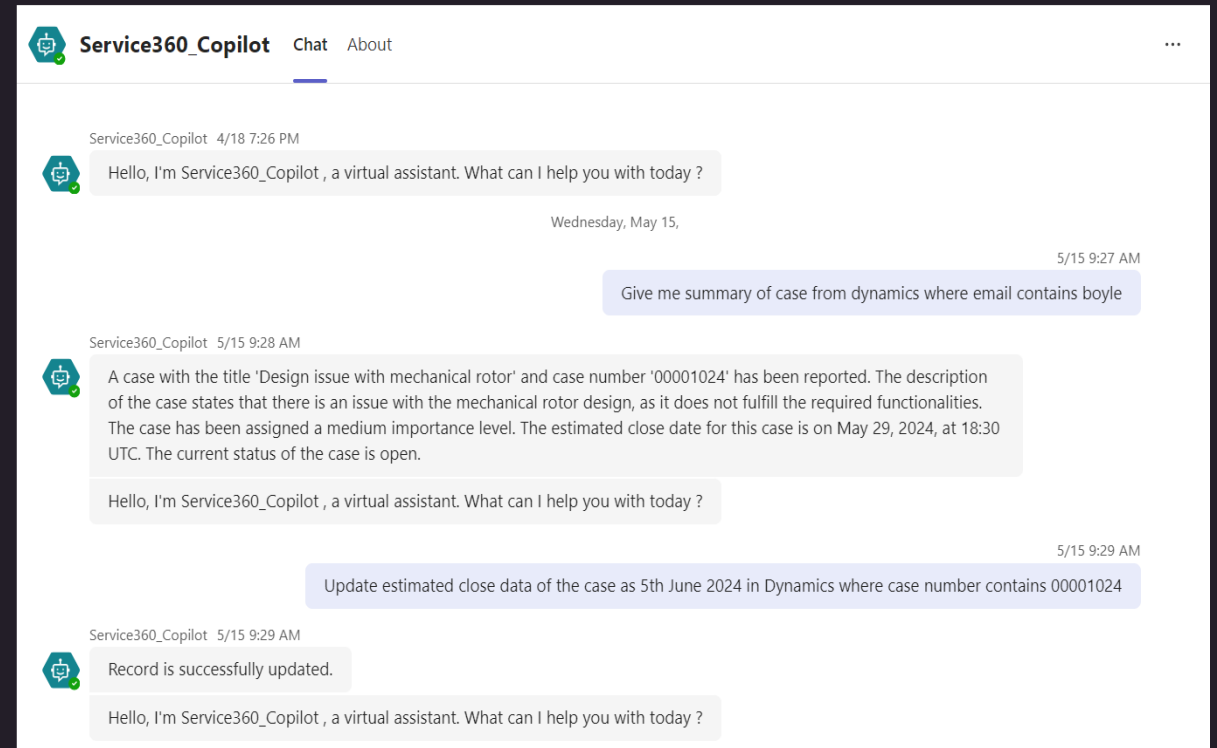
Service360_Copilot Chat About ···

Service360_Copilot 4/18 7:26 PM

Hello, I'm Service360_Copilot , a virtual assistant. What can I help you with today ?

Wednesday, May 15,

5/15 9:27 AM

Give me summary of case from dynamics where email contains boyle

Service360_Copilot 5/15 9:28 AM

A case with the title 'Design issue with mechanical rotor' and case number '00001024' has been reported. The description of the case states that there is an issue with the mechanical rotor design, as it does not fulfill the required functionalities. The case has been assigned a medium importance level. The estimated close date for this case is on May 29, 2024, at 18:30 UTC. The current status of the case is open.

Hello, I'm Service360_Copilot , a virtual assistant. What can I help you with today ?

5/15 9:29 AM

Update estimated close data of the case as 5th June 2024 in Dynamics where case number contains 00001024

Service360_Copilot 5/15 9:29 AM

Record is successfully updated.

Hello, I'm Service360_Copilot , a virtual assistant. What can I help you with today ?